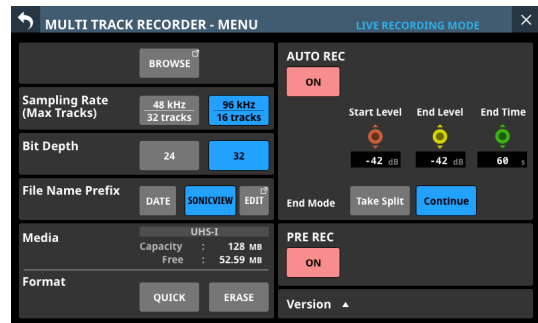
MULTI TRACK RECORDER - MENU
LIVE RECORDING MODE

BROWSE

Sampling Rate (Max Tracks)
48 kHz 32 tracks
96 kHz 16 tracks

Bit Depth
24
32

File Name Prefix
DATE
SONICVIEW
EDIT

Media
UHS-I
Capacity : 128 MB
Free : 52.59 MB

Format
QUICK
ERASE

AUTO REC
ON

Start Level
-42 dB
End Level
-42 dB
End Time
60 s

End Mode
Take Split
Continue

PRE REC
ON

Version ▲